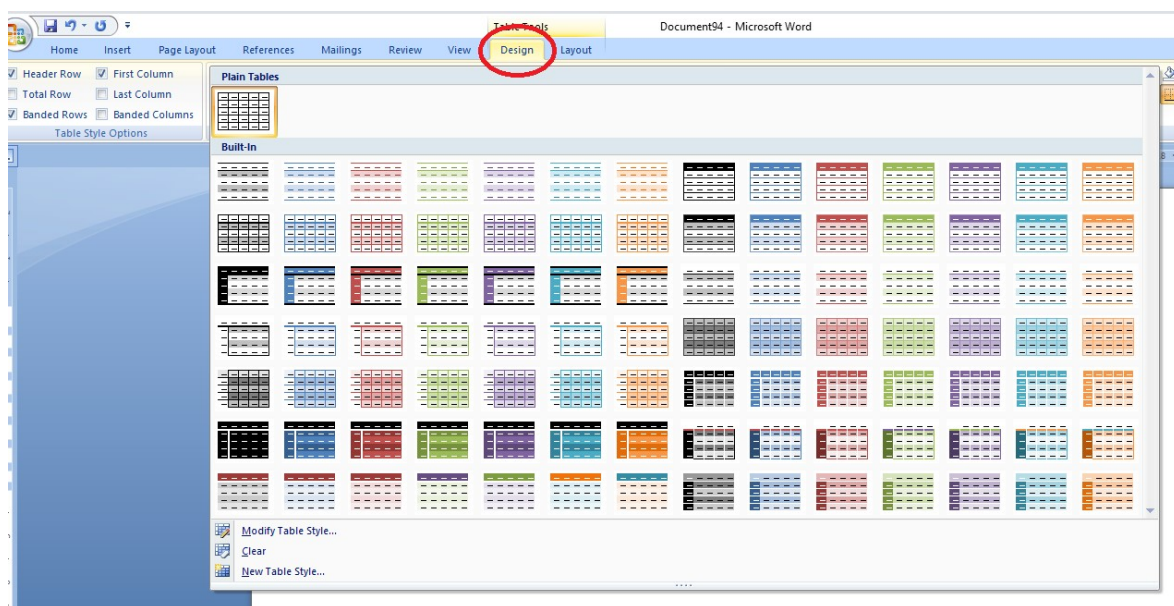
Table Tools
Document94 - Microsoft Word
Home
Insert
Page Layout
References
Mailings
Review
View
Design
Layout

Header Row
First Column
Total Row
Last Column
Banded Rows
Banded Columns
Table Style Options

Plain Tables
Built-In

Modify Table Style...
Clear
New Table Style...